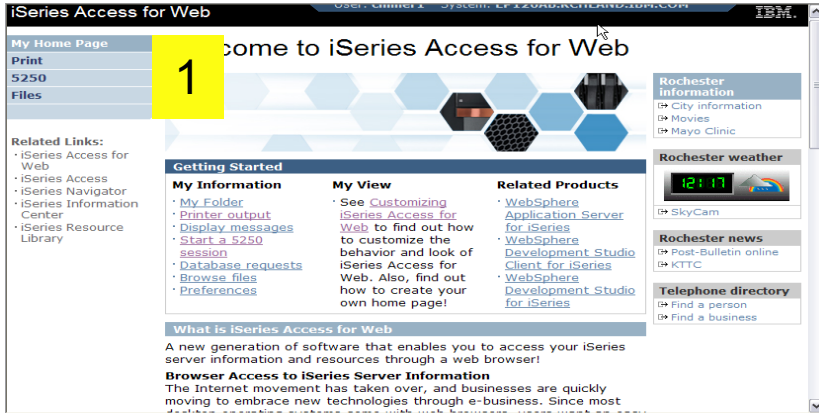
iSeries Access for Web

User: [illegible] System: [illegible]

IBM.

My Home Page
Print
5250
Files

1

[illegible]come to iSeries Access for Web

Related Links:
· iSeries Access for Web
· iSeries Access
· iSeries Navigator
· iSeries Information Center
· iSeries Resource Library

Getting Started

My Information
· My Folder
· Printer output
· Display messages
· Start a 5250 session
· Database requests
· Browse files
· Preferences

My View
· See Customizing iSeries Access for Web to find out how to customize the behavior and look of iSeries Access for Web. Also, find out how to create your own home page!

Related Products
· WebSphere Application Server for iSeries
· WebSphere Development Studio Client for iSeries
· WebSphere Development Studio for iSeries

What is iSeries Access for Web

A new generation of software that enables you to access your iSeries server information and resources through a web browser!

Browser Access to iSeries Server Information
The Internet movement has taken over, and businesses are quickly moving to embrace new technologies through e-business. Since most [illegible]

Rochester information
City information
Movies
Mayo Clinic

Rochester weather
12:17
SkyCam

Rochester news
Post-Bulletin online
KTTC

Telephone directory
Find a person
Find a business